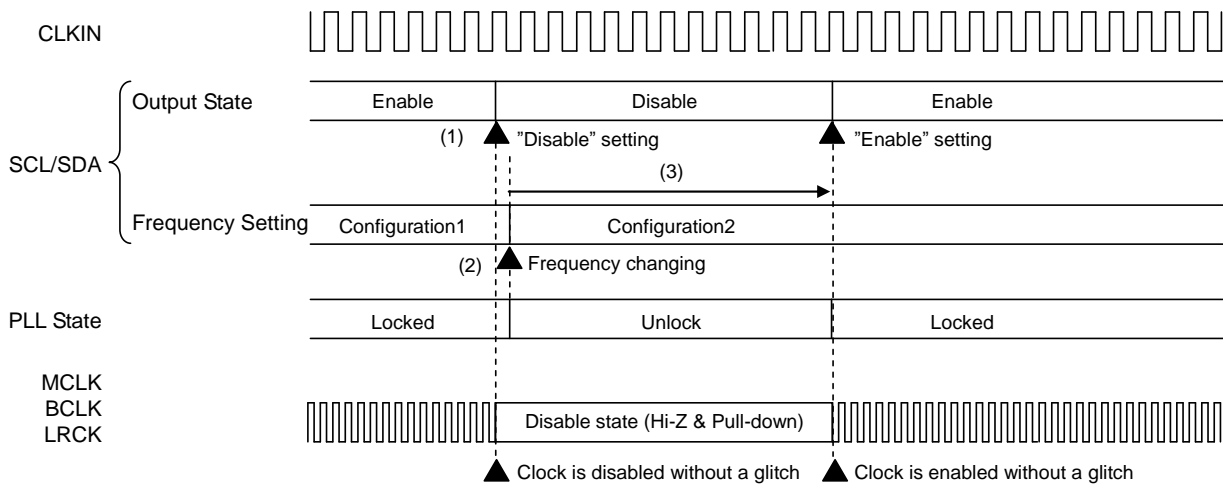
CLKIN

SCL/SDA

Output State

Enable

Disable

Enable

(1)

"Disable" setting

"Enable" setting

(3)

Frequency Setting

Configuration1

Configuration2

(2)

Frequency changing

PLL State

Locked

Unlock

Locked

MCLK
BCLK
LRCK

Disable state (Hi-Z & Pull-down)

Clock is disabled without a glitch

Clock is enabled without a glitch